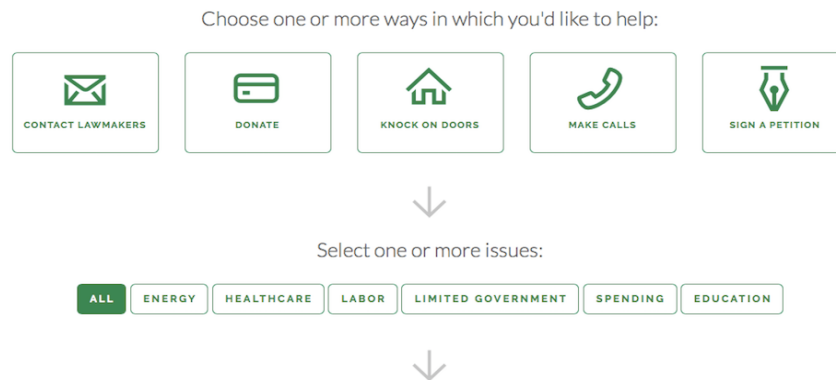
Choose one or more ways in which you'd like to help:

CONTACT LAWMAKERS

DONATE

KNOCK ON DOORS

MAKE CALLS

SIGN A PETITION

Select one or more issues:

ALL

ENERGY

HEALTHCARE

LABOR

LIMITED GOVERNMENT

SPENDING

EDUCATION